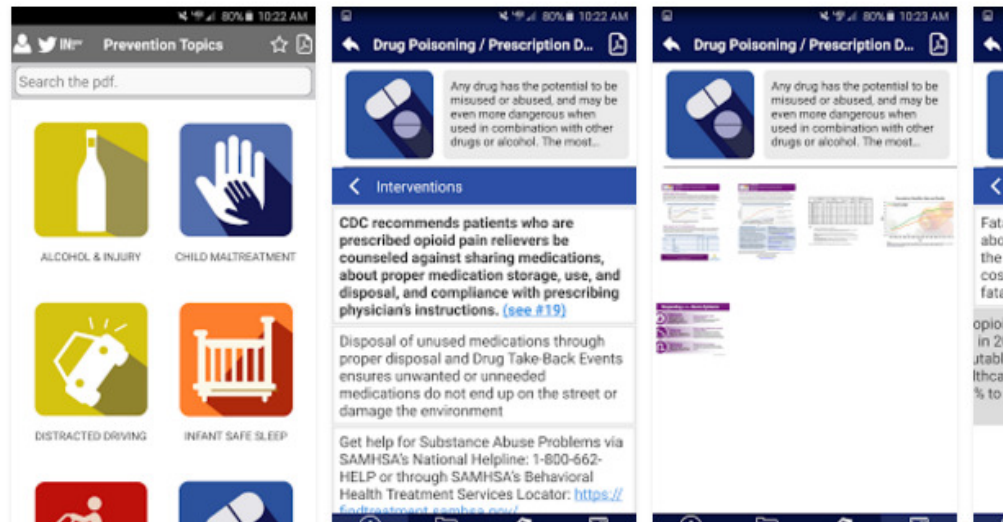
80% 10:22 AM

IN Prevention Topics

Search the pdf.

ALCOHOL & INJURY

CHILD MALTREATMENT

DISTRACTED DRIVING

INFANT SAFE SLEEP

80% 10:22 AM

Drug Poisoning / Prescription D...

Any drug has the potential to be misused or abused, and may be even more dangerous when used in combination with other drugs or alcohol. The most...

Interventions

CDC recommends patients who are prescribed opioid pain relievers be counseled against sharing medications, about proper medication storage, use, and disposal, and compliance with prescribing physician's instructions. (see #19)

Disposal of unused medications through proper disposal and Drug Take-Back Events ensures unwanted or unneeded medications do not end up on the street or damage the environment

Get help for Substance Abuse Problems via SAMHSA's National Helpline: 1-800-662-HELP or through SAMHSA's Behavioral Health Treatment Services Locator: https://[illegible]

80% 10:23 AM

Drug Poisoning / Prescription D...

Any drug has the potential to be misused or abused, and may be even more dangerous when used in combination with other drugs or alcohol. The most...

Fata
abo
the
cos
fata

opio
in 2
utab
lthca
% to